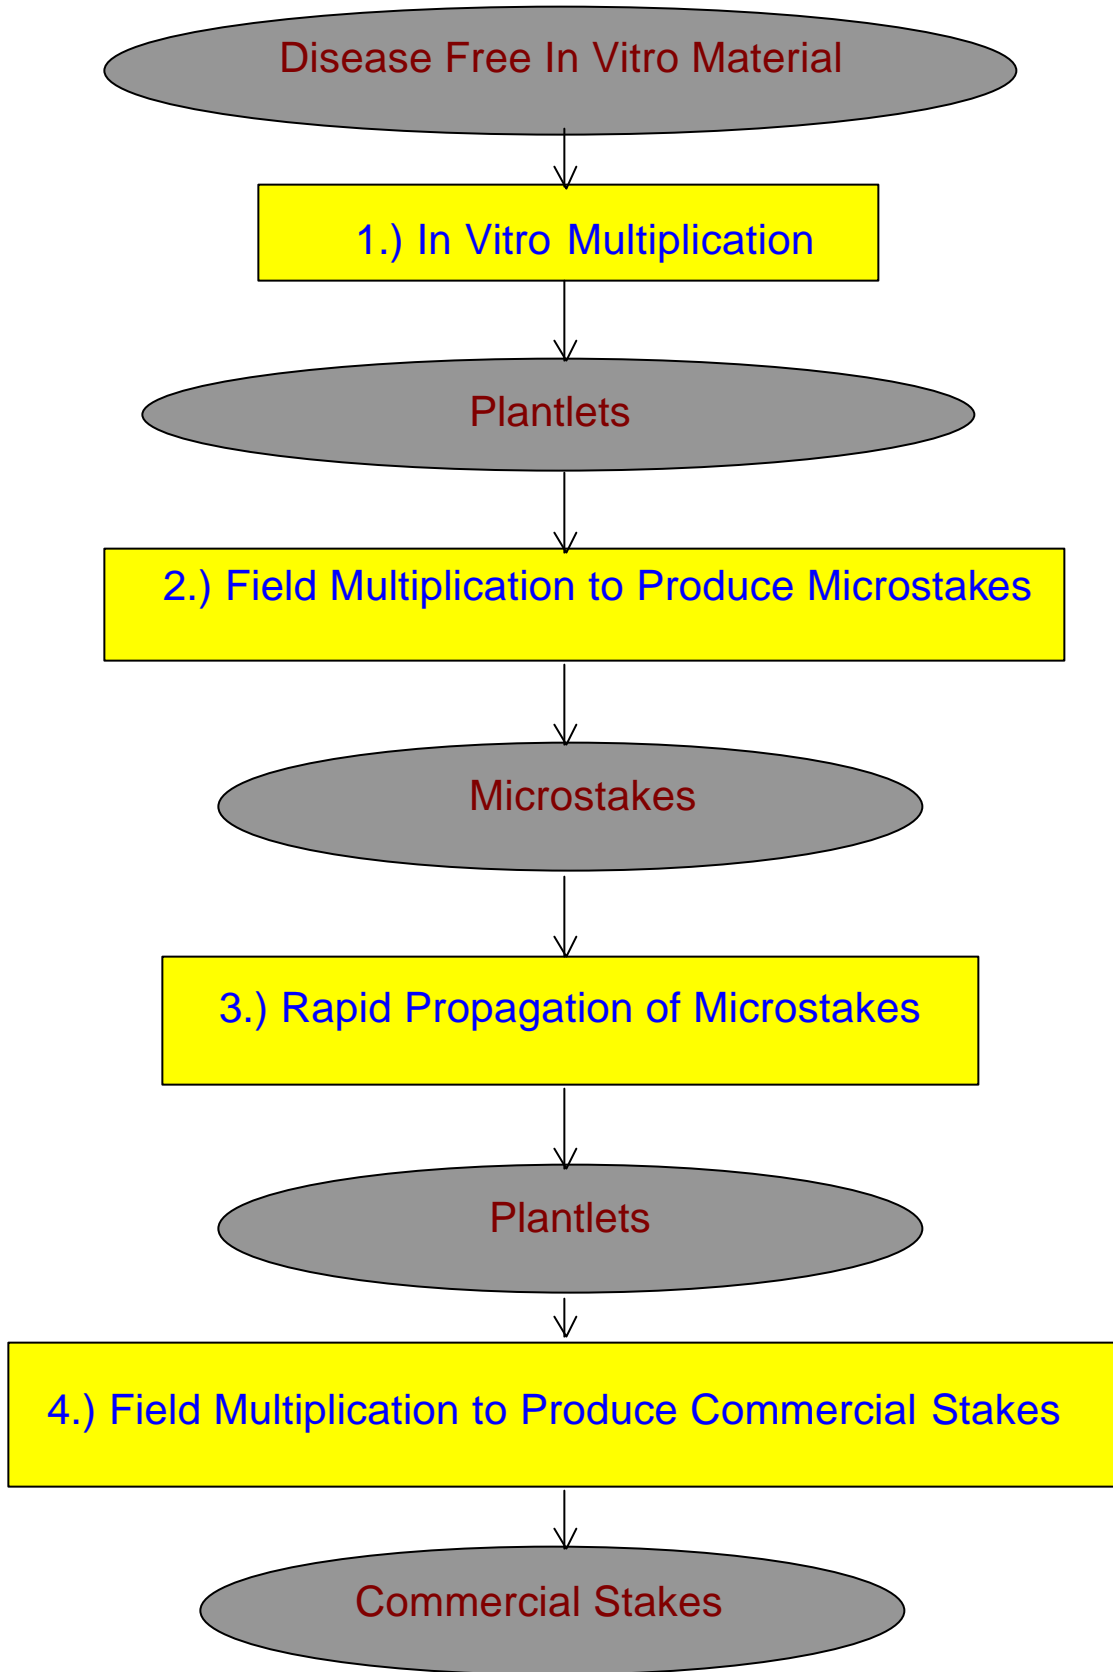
Disease Free In Vitro Material

1.) In Vitro Multiplication

Plantlets

2.) Field Multiplication to Produce Microstakes

Microstakes

3.) Rapid Propagation of Microstakes

Plantlets

4.) Field Multiplication to Produce Commercial Stakes

Commercial Stakes